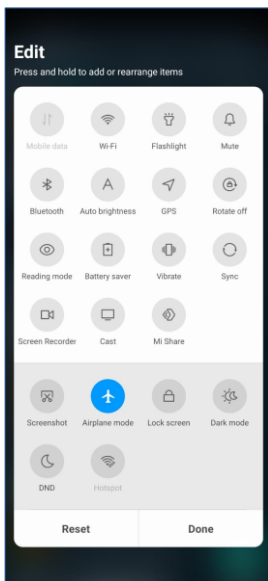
Edit
Press and hold to add or rearrange items

Mobile data
Wi-Fi
Flashlight
Mute
Bluetooth
Auto brightness
GPS
Rotate off
Reading mode
Battery saver
Vibrate
Sync
Screen Recorder
Cast
Mi Share

Screenshot
Airplane mode
Lock screen
Dark mode
DND
Hotspot

Reset
Done